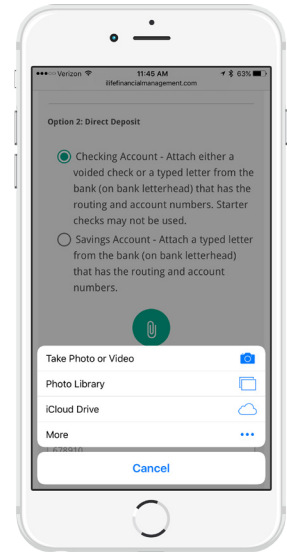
●●●●○ Verizon 11:45 AM 63%
lifefinancialmanagement.com

Option 2: Direct Deposit

Checking Account - Attach either a voided check or a typed letter from the bank (on bank letterhead) that has the routing and account numbers. Starter checks may not be used.

Savings Account - Attach a typed letter from the bank (on bank letterhead) that has the routing and account numbers.

Take Photo or Video
Photo Library
iCloud Drive
More

Cancel